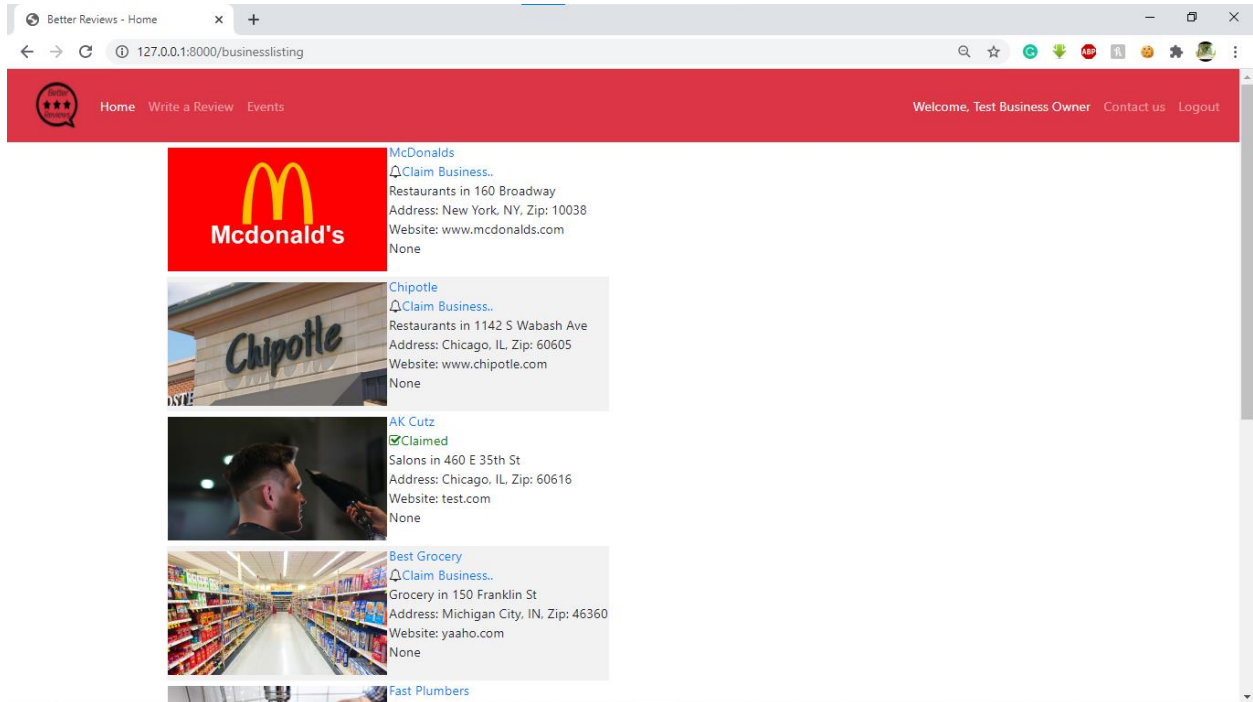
Better Reviews - Home
127.0.0.1:8000/businesslisting

Better Reviews

Home Write a Review Events

Welcome, Test Business Owner Contact us Logout

Mcdonald's

McDonalds
Claim Business..
Restaurants in 160 Broadway
Address: New York, NY, Zip: 10038
Website: www.mcdonalds.com
None

Chipotle

Chipotle
Claim Business..
Restaurants in 1142 S Wabash Ave
Address: Chicago, IL, Zip: 60605
Website: www.chipotle.com
None

AK Cutz
Claimed
Salons in 460 E 35th St
Address: Chicago, IL, Zip: 60616
Website: test.com
None

Best Grocery
Claim Business..
Grocery in 150 Franklin St
Address: Michigan City, IN, Zip: 46360
Website: yaaho.com
None

Fast Plumbers